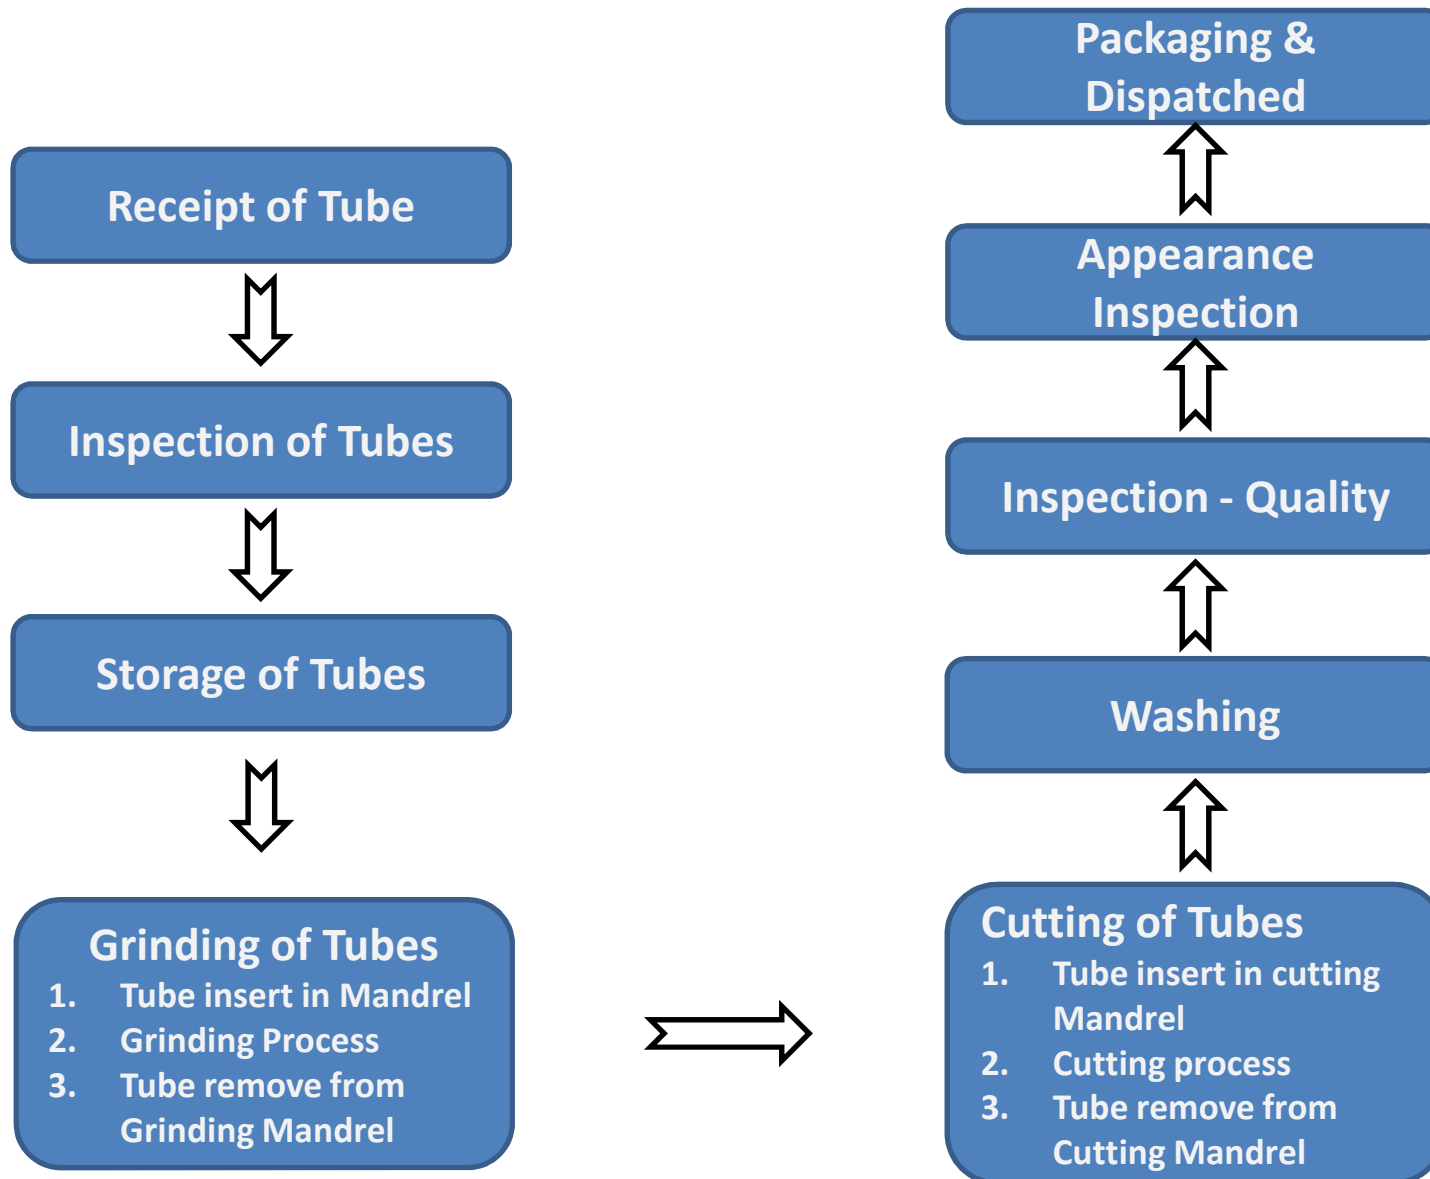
Receipt of Tube

Inspection of Tubes

Storage of Tubes

Grinding of Tubes
1. Tube insert in Mandrel
2. Grinding Process
3. Tube remove from Grinding Mandrel

Cutting of Tubes
1. Tube insert in cutting Mandrel
2. Cutting process
3. Tube remove from Cutting Mandrel

Washing

Inspection - Quality

Appearance Inspection

Packaging & Dispatched